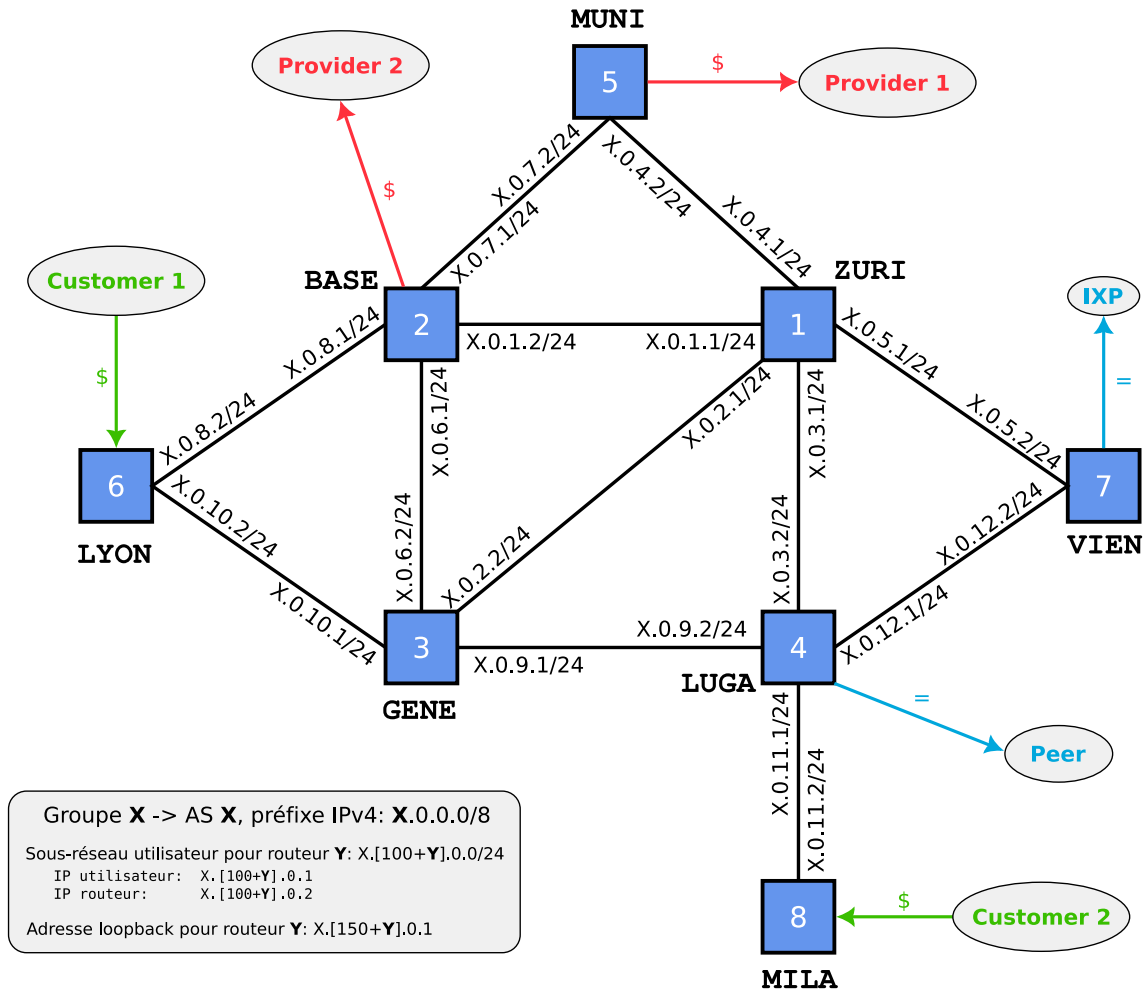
MUNI

5

$

Provider 1

Provider 2

$

X.0.7.2/24

X.0.7.1/24

X.0.4.2/24

X.0.4.1/24

ZURI

Customer 1

BASE

2

X.0.1.2/24

X.0.1.1/24

1

IXP

$

X.0.8.1/24

X.0.8.2/24

X.0.5.1/24

=

X.0.6.1/24

X.0.2.1/24

X.0.3.1/24

X.0.5.2/24

6

LYON

X.0.10.2/24

7

VIEN

X.0.6.2/24

X.0.2.2/24

X.0.3.2/24

X.0.12.2/24

X.0.12.1/24

X.0.10.1/24

3

GENE

X.0.9.1/24

X.0.9.2/24

4

LUGA

=

Peer

X.0.11.1/24

X.0.11.2/24

Groupe **X** -> AS **X**, préfixe IPv4: **X**.0.0.0/8

Sous-réseau utilisateur pour routeur **Y**: X.[100+**Y**].0.0/24
IP utilisateur: X.[100+**Y**].0.1
IP routeur: X.[100+**Y**].0.2

Adresse loopback pour routeur **Y**: X.[150+**Y**].0.1

8

$

Customer 2

MILA